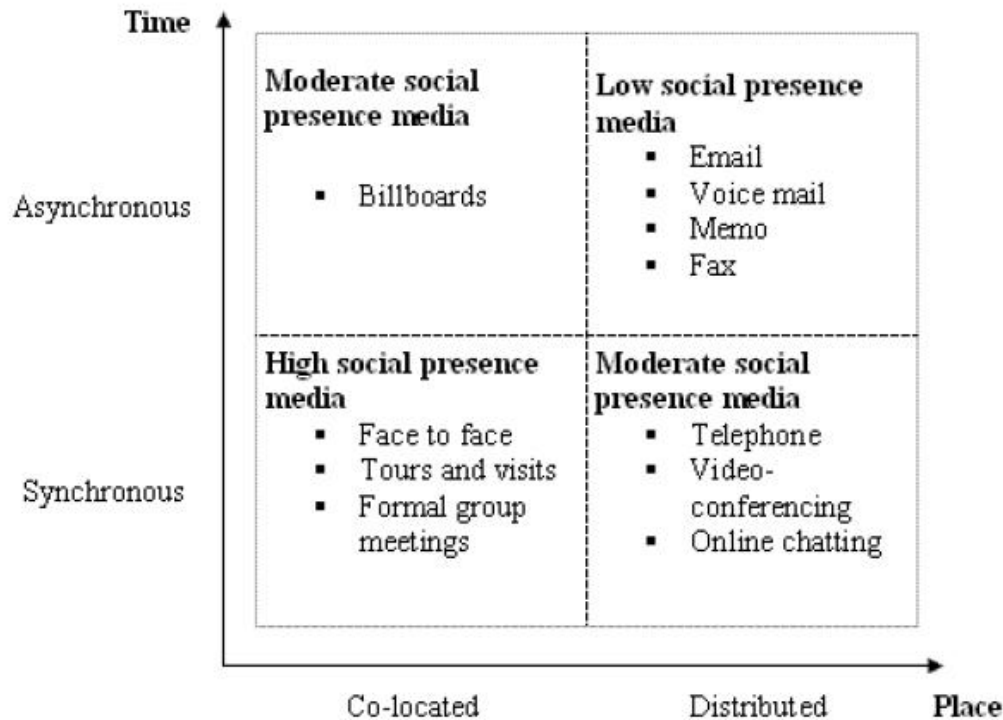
Time

Asynchronous

Moderate social presence media
- Billboards

Low social presence media
- Email
- Voice mail
- Memo
- Fax

Synchronous

High social presence media
- Face to face
- Tours and visits
- Formal group meetings

Moderate social presence media
- Telephone
- Video-conferencing
- Online chatting

Co-located

Distributed

Place